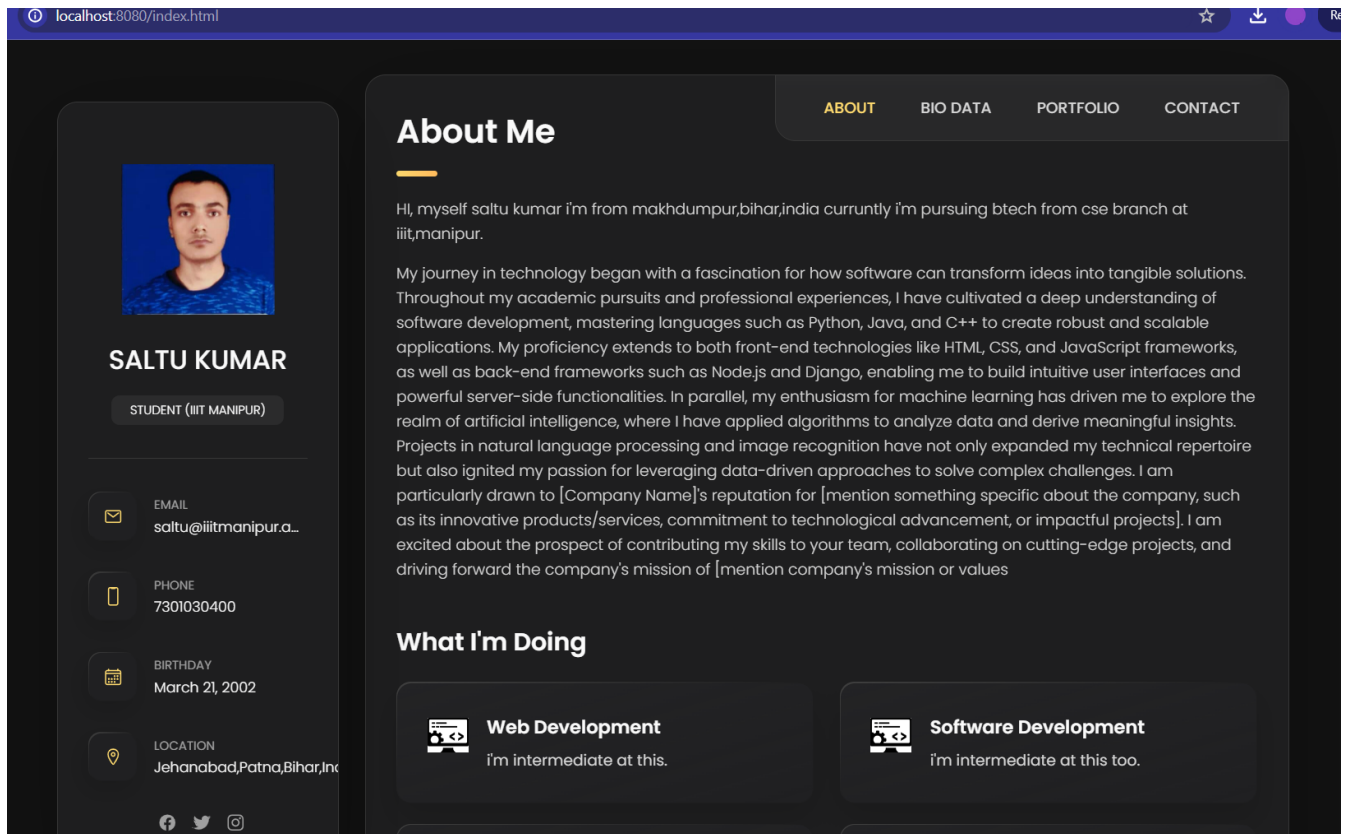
localhost:8080/index.html

Re

SALTU KUMAR

STUDENT (IIIT MANIPUR)

EMAIL
saltu@iiitmanipur.a...

PHONE
7301030400

BIRTHDAY
March 21, 2002

LOCATION
Jehanabad,Patna,Bihar,Inc

ABOUT BIO DATA PORTFOLIO CONTACT

About Me

HI, myself saltu kumar i'm from makhdumpur,bihar,india curruntly i'm pursuing btech from cse branch at iiit,manipur.

My journey in technology began with a fascination for how software can transform ideas into tangible solutions. Throughout my academic pursuits and professional experiences, I have cultivated a deep understanding of software development, mastering languages such as Python, Java, and C++ to create robust and scalable applications. My proficiency extends to both front-end technologies like HTML, CSS, and JavaScript frameworks, as well as back-end frameworks such as Node.js and Django, enabling me to build intuitive user interfaces and powerful server-side functionalities. In parallel, my enthusiasm for machine learning has driven me to explore the realm of artificial intelligence, where I have applied algorithms to analyze data and derive meaningful insights. Projects in natural language processing and image recognition have not only expanded my technical repertoire but also ignited my passion for leveraging data-driven approaches to solve complex challenges. I am particularly drawn to [Company Name]'s reputation for [mention something specific about the company, such as its innovative products/services, commitment to technological advancement, or impactful projects]. I am excited about the prospect of contributing my skills to your team, collaborating on cutting-edge projects, and driving forward the company's mission of [mention company's mission or values

What I'm Doing

Web Development
i'm intermediate at this.

Software Development
i'm intermediate at this too.